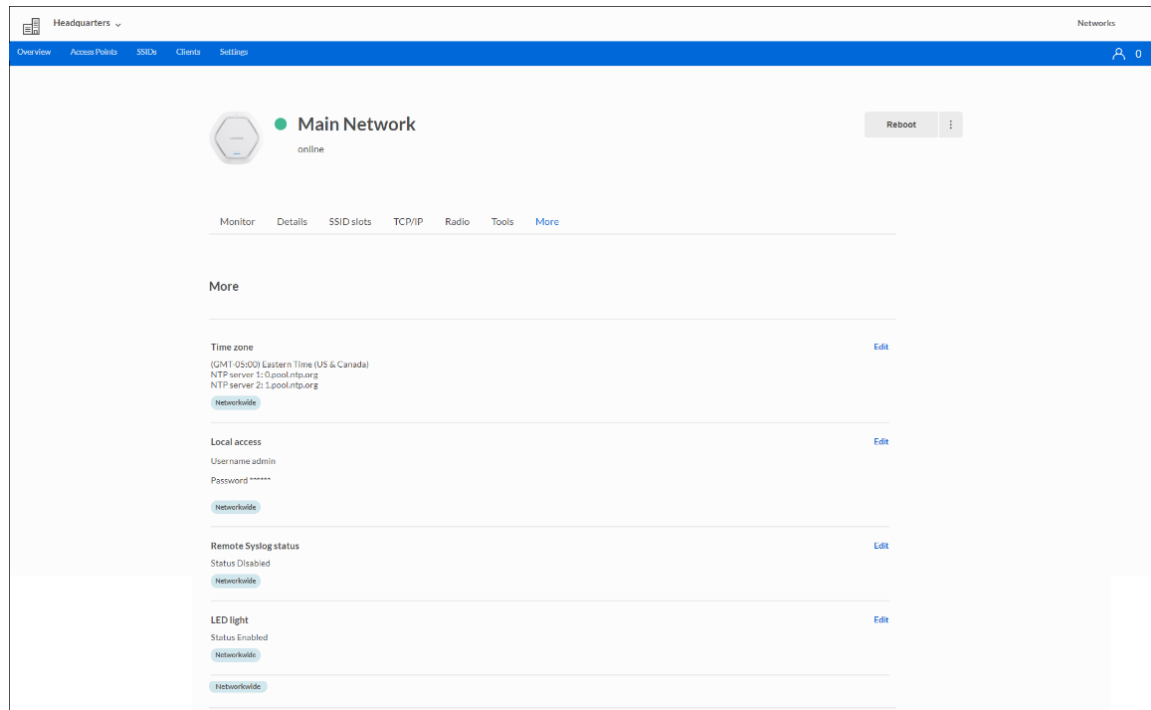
Headquarters ⌄

Networks

Overview Access Points SSIDs Clients Settings

0

Main Network

online

Reboot

Monitor Details SSID slots TCP/IP Radio Tools More

More

Time zone

Edit

(GMT-05:00) Eastern Time (US & Canada)
NTP server 1: 0.pool.ntp.org
NTP server 2: 1.pool.ntp.org

Networkwide

Local access

Edit

Username admin

Password ******

Networkwide

Remote Syslog status

Edit

Status Disabled

Networkwide

LED light

Edit

Status Enabled

Networkwide

Networkwide